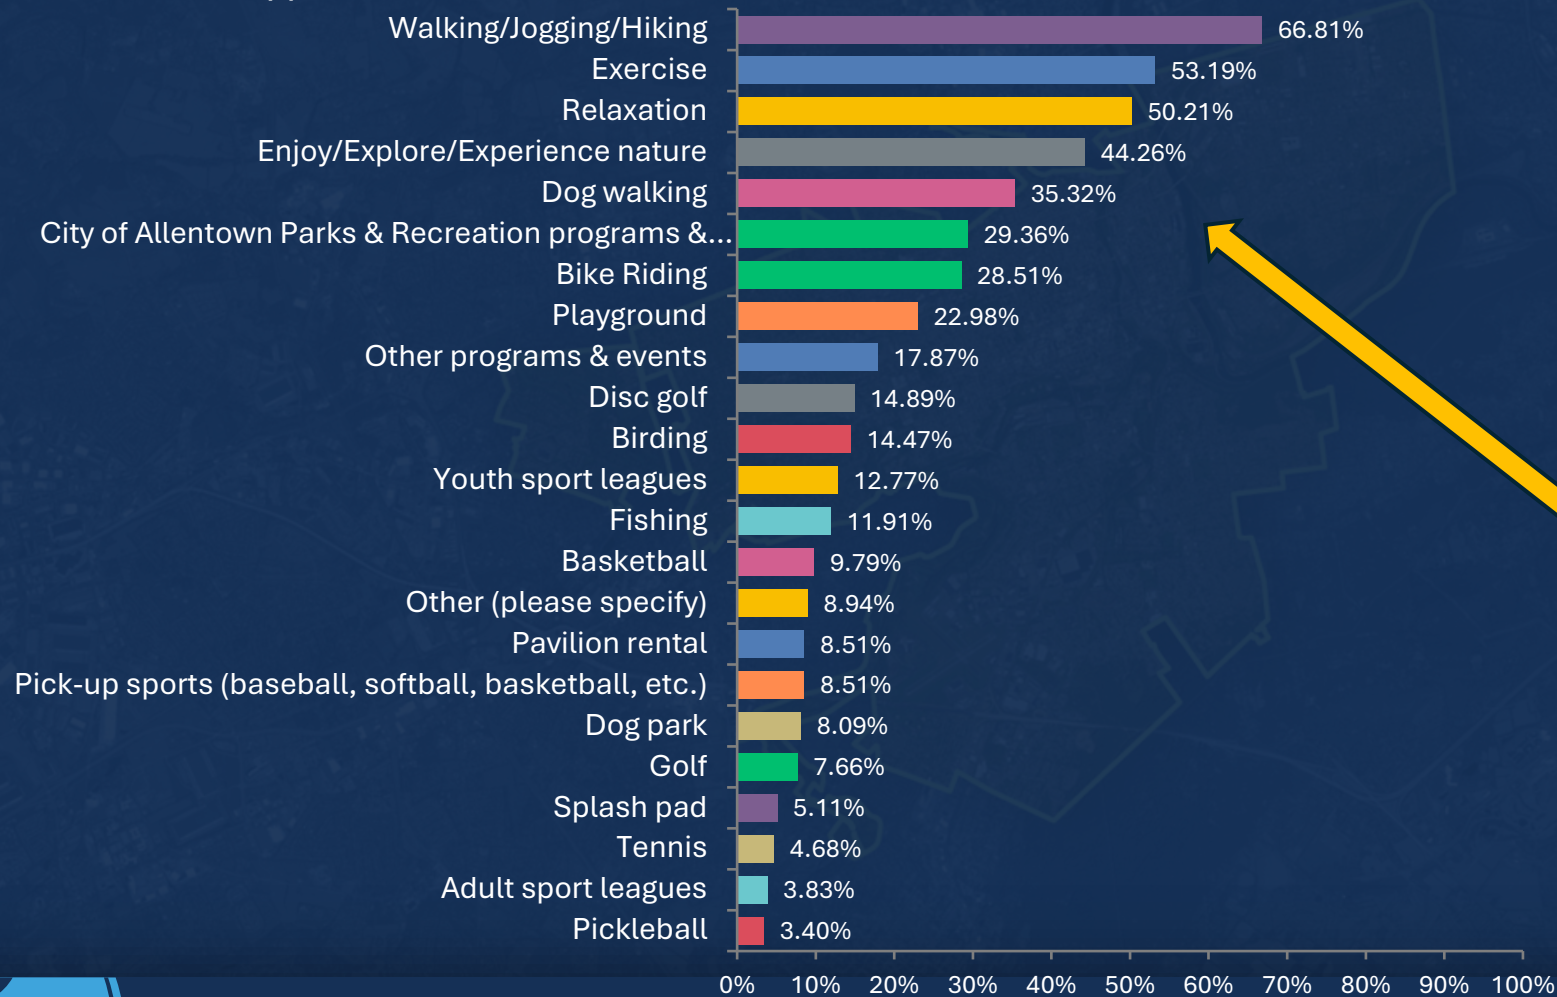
Walking/Jogging/Hiking 66.81%
Exercise 53.19%
Relaxation 50.21%
Enjoy/Explore/Experience nature 44.26%
Dog walking 35.32%
City of Allentown Parks & Recreation programs &... 29.36%
Bike Riding 28.51%
Playground 22.98%
Other programs & events 17.87%
Disc golf 14.89%
Birding 14.47%
Youth sport leagues 12.77%
Fishing 11.91%
Basketball 9.79%
Other (please specify) 8.94%
Pavilion rental 8.51%
Pick-up sports (baseball, softball, basketball, etc.) 8.51%
Dog park 8.09%
Golf 7.66%
Splash pad 5.11%
Tennis 4.68%
Adult sport leagues 3.83%
Pickleball 3.40%

0% 10% 20% 30% 40% 50% 60% 70% 80% 90% 100%